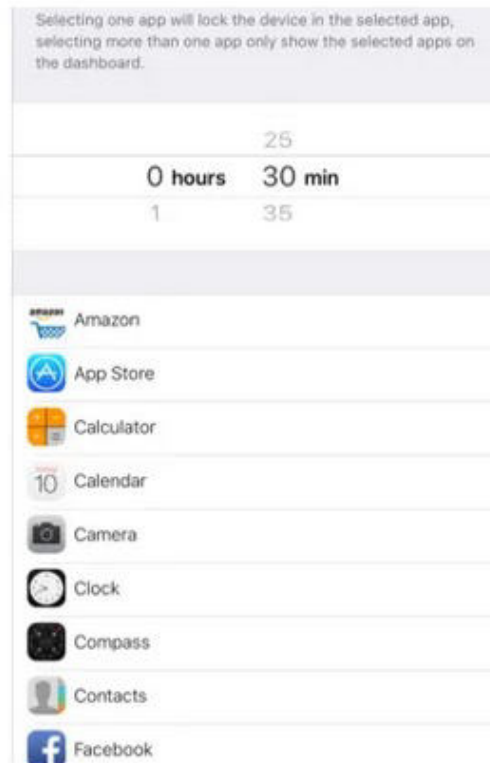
Selecting one app will lock the device in the selected app, selecting more than one app only show the selected apps on the dashboard.

25
0 hours 30 min
1 35

Amazon
App Store
Calculator
10 Calendar
Camera
Clock
Compass
Contacts
Facebook